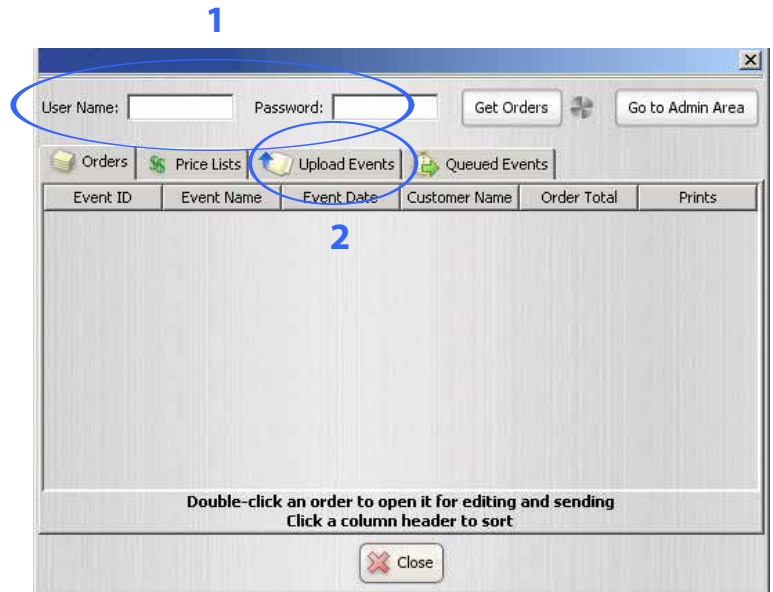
1

X

User Name: Password: Get Orders Go to Admin Area

Orders Price Lists Upload Events Queued Events

| Event ID | Event Name | Event Date | Customer Name | Order Total | Prints |
|---|---|---|---|---|---|

2

Double-click an order to open it for editing and sending
Click a column header to sort

Close